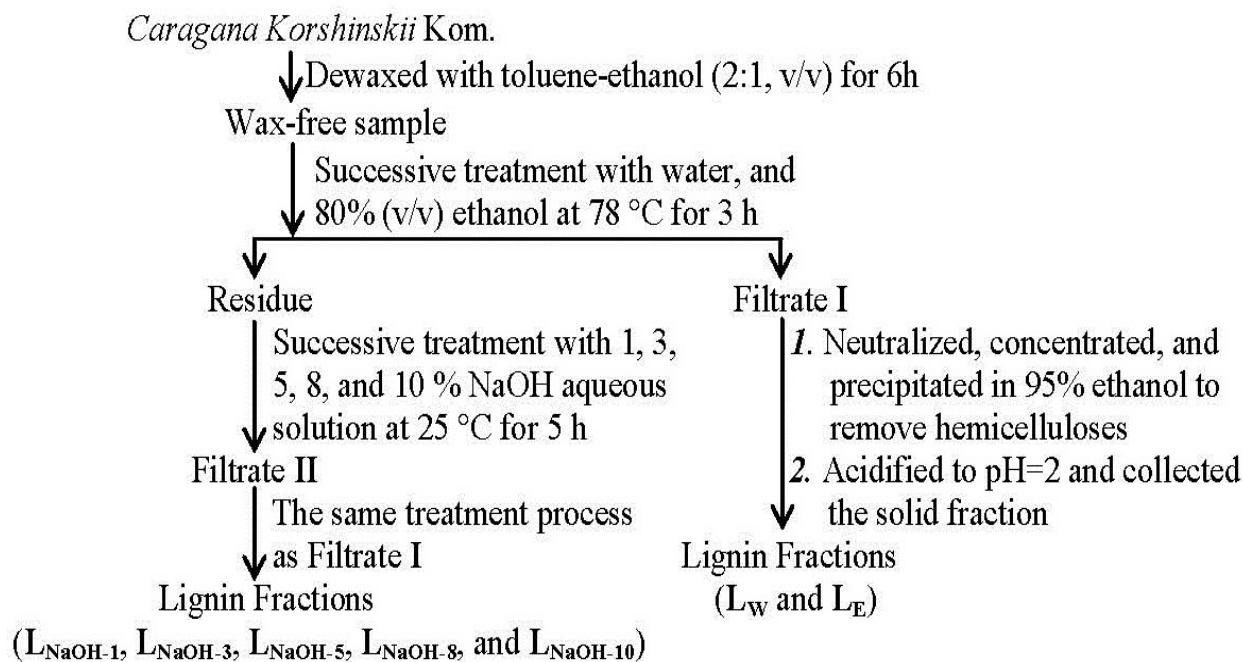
Caragana Korshinskii Kom.

Dewaxed with toluene-ethanol (2:1, v/v) for 6h

Wax-free sample

Successive treatment with water, and 80% (v/v) ethanol at 78 °C for 3 h

Residue

Successive treatment with 1, 3, 5, 8, and 10 % NaOH aqueous solution at 25 °C for 5 h

Filtrate II

The same treatment process as Filtrate I

Lignin Fractions ($L_{NaOH-1}$, $L_{NaOH-3}$, $L_{NaOH-5}$, $L_{NaOH-8}$, and $L_{NaOH-10}$)

Filtrate I

1. Neutralized, concentrated, and precipitated in 95% ethanol to remove hemicelluloses

2. Acidified to pH=2 and collected the solid fraction

Lignin Fractions ($L_W$ and $L_E$)